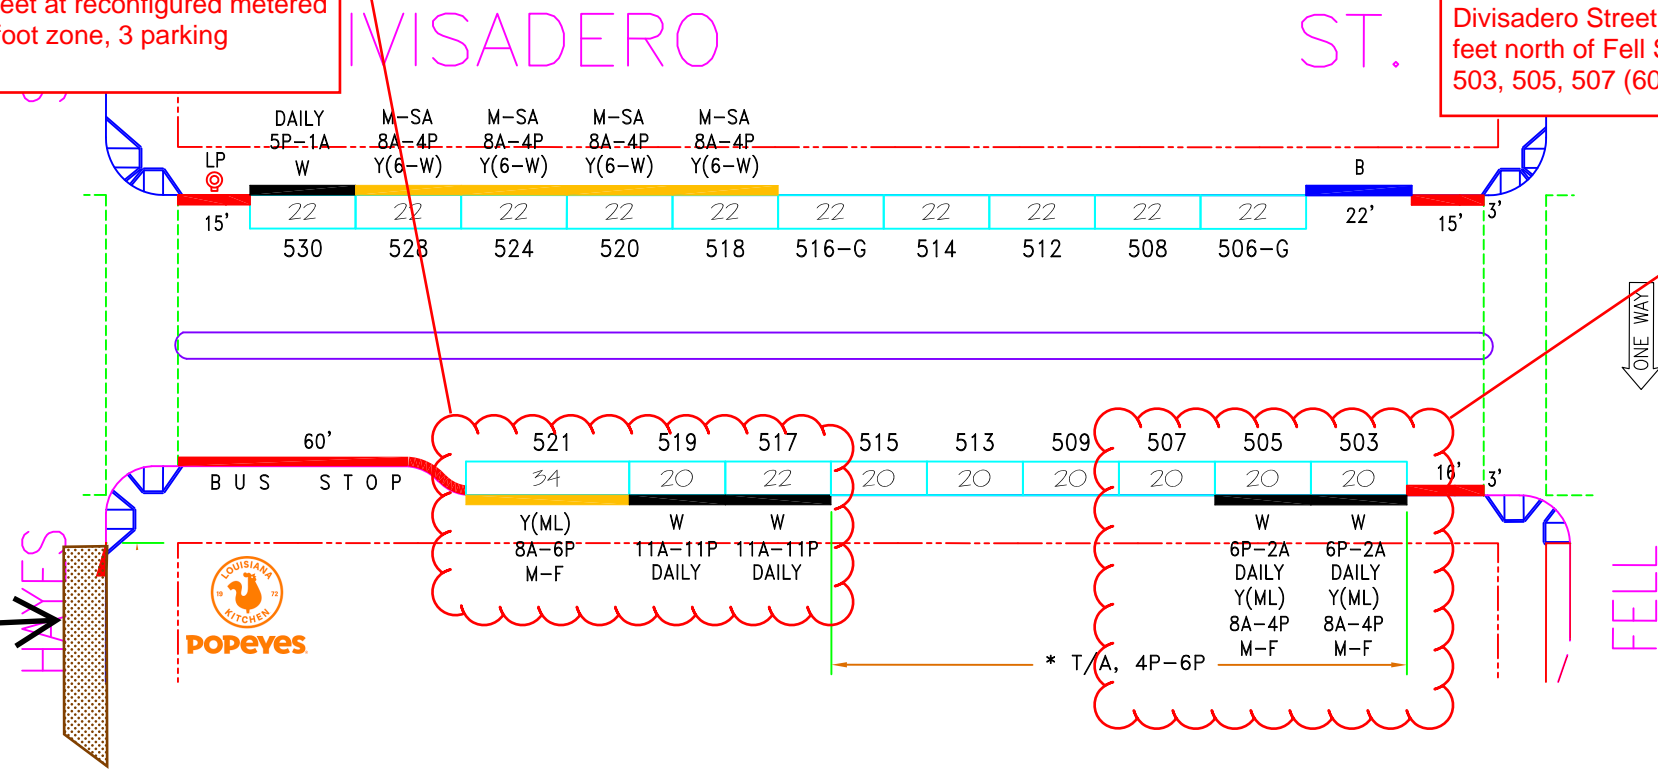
eet at reconfigured metered
foot zone, 3 parking

IVISADERO ST.

Divisadero Street
feet north of Fell S
503, 505, 507 (60

DAILY 5P-1A W
M-SA 8A-4P Y(6-W)
M-SA 8A-4P Y(6-W)
M-SA 8A-4P Y(6-W)
M-SA 8A-4P Y(6-W)

LP

B

15'

| 22 | 22 | 22 | 22 | 22 | 22 | 22 | 22 | 22 | 22 |
|---|---|---|---|---|---|---|---|---|---|
| 530 | 528 | 524 | 520 | 518 | 516-G | 514 | 512 | 508 | 506-G |

22'

15'

3'

ONE WAY

60'

BUS STOP

| 521 | 519 | 517 | 515 | 513 | 509 | 507 | 505 | 503 |
|---|---|---|---|---|---|---|---|---|
| 34 | 20 | 22 | 20 | 20 | 20 | 20 | 20 | 20 |

16'

3'

Y(ML) 8A-6P M-F
W 11A-11P DAILY
W 11A-11P DAILY

W 6P-2A DAILY Y(ML) 8A-4P M-F
W 6P-2A DAILY Y(ML) 8A-4P M-F

* T/A, 4P-6P

HAYES

FELL

LOUISIANA 19 72 KITCHEN
POPEYES